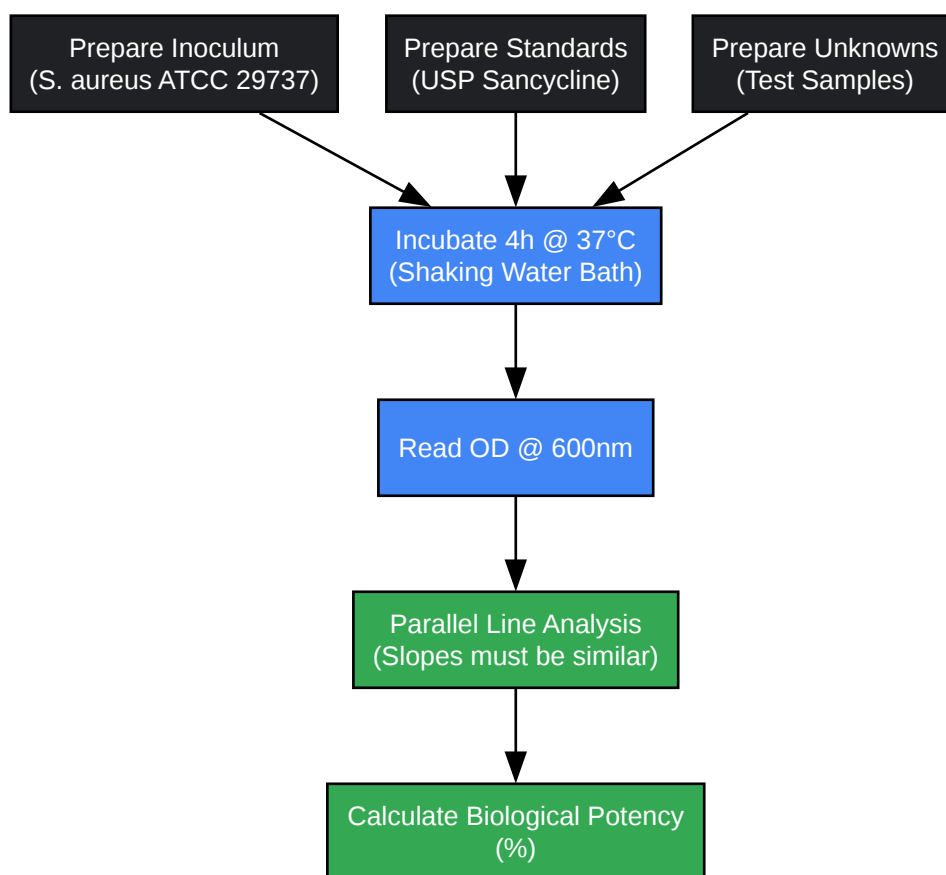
Prepare Inoculum
(S. aureus ATCC 29737)

Prepare Standards
(USP Sancycline)

Prepare Unknowns
(Test Samples)

Incubate 4h @ 37°C
(Shaking Water Bath)

Read OD @ 600nm

Parallel Line Analysis
(Slopes must be similar)

Calculate Biological Potency
(%)